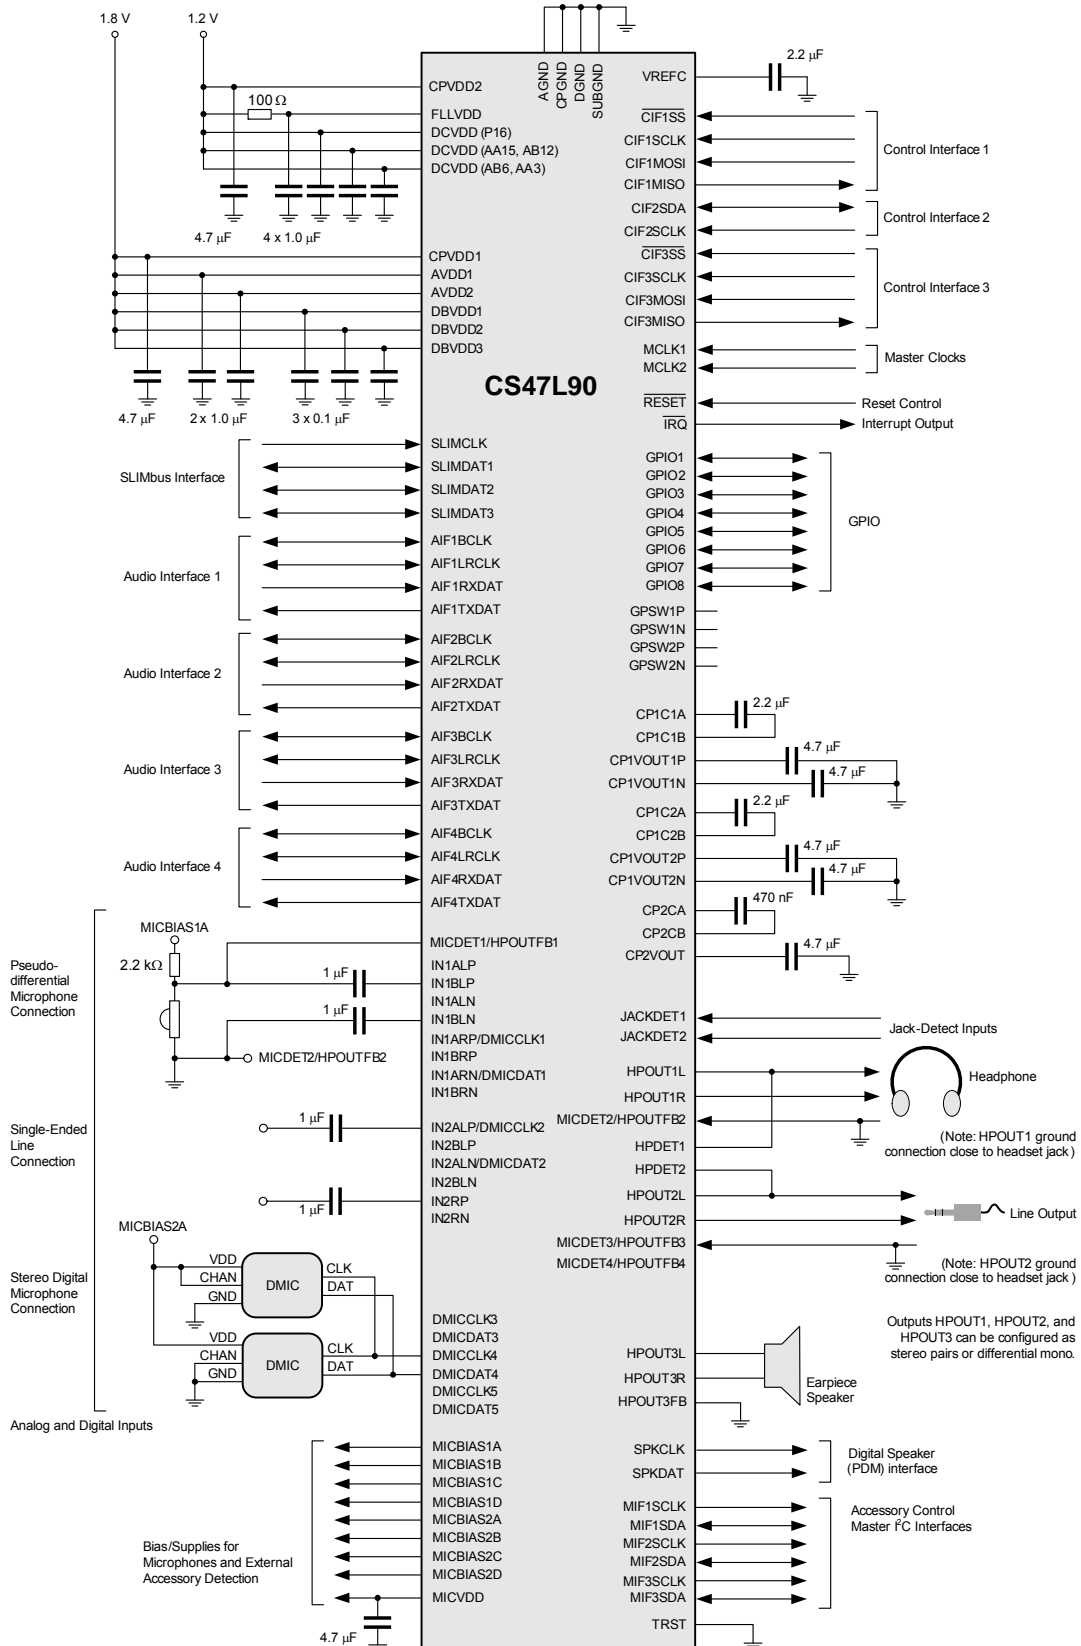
1.8 V
1.2 V

AGND
CPGND
DGND
SUBGND

CPVDD2
100 Ω
FLLVDD
DCVDD (P16)
DCVDD (AA15, AB12)
DCVDD (AB6, AA3)
4.7 µF
4 x 1.0 µF
CPVDD1
AVDD1
AVDD2
DBVDD1
DBVDD2
DBVDD3
4.7 µF
2 x 1.0 µF
3 x 0.1 µF

VREFC
2.2 µF
$\overline{CIF1SS}$
CIF1SCLK
CIF1MOSI
CIF1MISO
Control Interface 1
CIF2SDA
CIF2SCLK
Control Interface 2
$\overline{CIF3SS}$
CIF3SCLK
CIF3MOSI
CIF3MISO
Control Interface 3
MCLK1
MCLK2
Master Clocks

CS47L90

$\overline{RESET}$
Reset Control
$\overline{IRQ}$
Interrupt Output

SLIMbus Interface
SLIMCLK
SLIMDAT1
SLIMDAT2
SLIMDAT3

GPIO1
GPIO2
GPIO3
GPIO4
GPIO5
GPIO6
GPIO7
GPIO8
GPIO

Audio Interface 1
AIF1BCLK
AIF1LRCLK
AIF1RXDAT
AIF1TXDAT

GPSW1P
GPSW1N
GPSW2P
GPSW2N

Audio Interface 2
AIF2BCLK
AIF2LRCLK
AIF2RXDAT
AIF2TXDAT

CP1C1A
CP1C1B
2.2 µF
CP1VOUT1P
CP1VOUT1N
4.7 µF
4.7 µF

Audio Interface 3
AIF3BCLK
AIF3LRCLK
AIF3RXDAT
AIF3TXDAT

CP1C2A
CP1C2B
2.2 µF

Audio Interface 4
AIF4BCLK
AIF4LRCLK
AIF4RXDAT
AIF4TXDAT

CP1VOUT2P
CP1VOUT2N
4.7 µF
4.7 µF
CP2CA
CP2CB
470 nF
CP2VOUT
4.7 µF

MICBIAS1A
2.2 kΩ
Pseudo-differential Microphone Connection
1 µF
1 µF
MICDET2/HPOUTFB2
MICDET1/HPOUTFB1
IN1ALP
IN1BLP
IN1ALN
IN1BLN
IN1ARP/DMICCLK1
IN1BRP
IN1ARN/DMICDAT1
IN1BRN

JACKDET1
JACKDET2
Jack-Detect Inputs
HPOUT1L
HPOUT1R
Headphone
MICDET2/HPOUTFB2
HPDET1
(Note: HPOUT1 ground connection close to headset jack )

Single-Ended Line Connection
1 µF
IN2ALP/DMICCLK2
IN2BLP
IN2ALN/DMICDAT2
IN2BLN
IN2RP
IN2RN
1 µF

HPDET2
HPOUT2L
HPOUT2R
Line Output
MICDET3/HPOUTFB3
MICDET4/HPOUTFB4
(Note: HPOUT2 ground connection close to headset jack )

MICBIAS2A
Stereo Digital Microphone Connection
VDD
CHAN
GND
DMIC
CLK
DAT
VDD
CHAN
GND
DMIC
CLK
DAT

DMICCLK3
DMICDAT3
DMICCLK4
DMICDAT4
DMICCLK5
DMICDAT5

Outputs HPOUT1, HPOUT2, and HPOUT3 can be configured as stereo pairs or differential mono.
HPOUT3L
HPOUT3R
HPOUT3FB
Earpiece Speaker

Analog and Digital Inputs

MICBIAS1A
MICBIAS1B
MICBIAS1C
MICBIAS1D
MICBIAS2A
MICBIAS2B
MICBIAS2C
MICBIAS2D
MICVDD
Bias/Supplies for Microphones and External Accessory Detection
4.7 µF

SPKCLK
SPKDAT
Digital Speaker (PDM) interface
MIF1SCLK
MIF1SDA
MIF2SCLK
MIF2SDA
MIF3SCLK
MIF3SDA
Accessory Control Master I$^2$C Interfaces
TRST